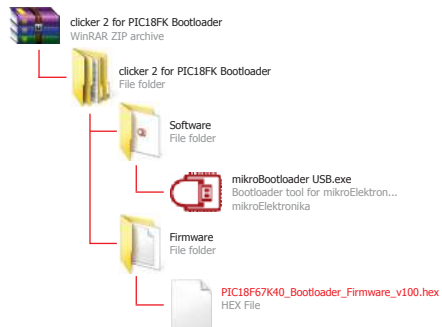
clicker 2 for PIC18FK Bootloader
WinRAR ZIP archive

clicker 2 for PIC18FK Bootloader
File folder

Software
File folder

mikroBootloader USB.exe
Bootloader tool for mikroElektron...
mikroElektronika

Firmware
File folder

PIC18F67K40_Bootloader_Firmware_v100.hex
HEX File